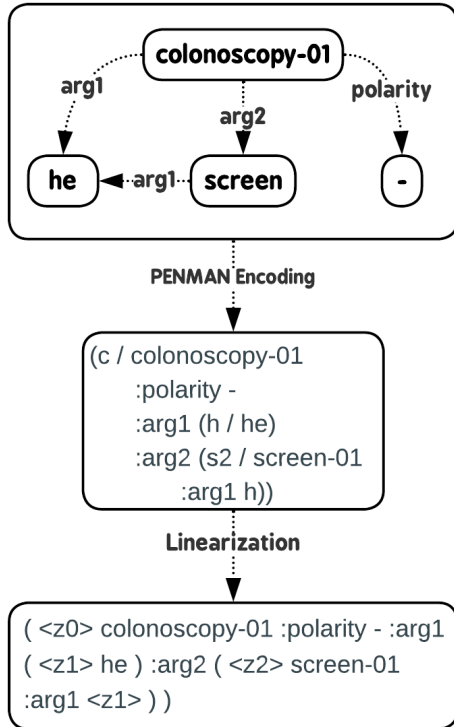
colonoscopy-01

arg1

arg2

polarity

he

arg1

screen

-

PENMAN Encoding

(c / colonoscopy-01
:polarity -
:arg1 (h / he)
:arg2 (s2 / screen-01
:arg1 h))

Linearization

( <z0> colonoscopy-01 :polarity - :arg1 ( <z1> he ) :arg2 ( <z2> screen-01 :arg1 <z1> ) )